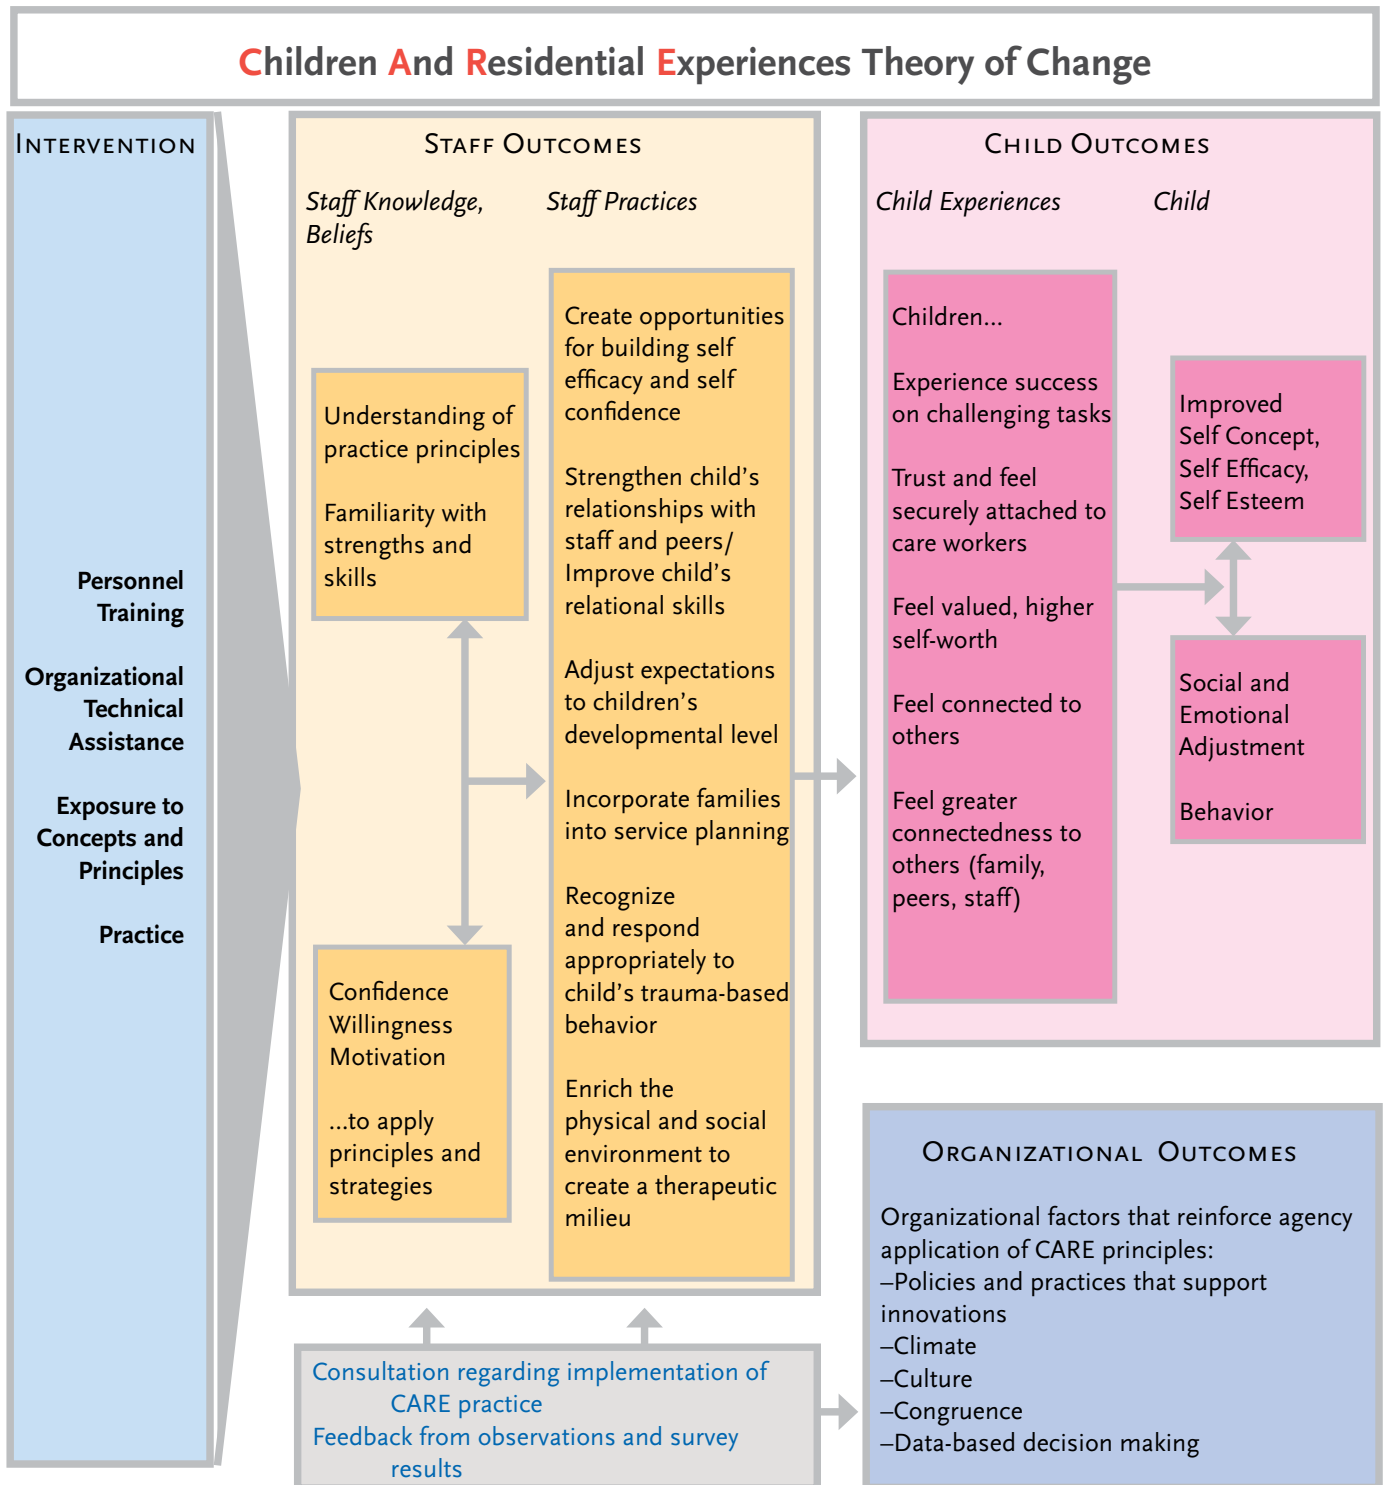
Children And Residential Experiences Theory of Change

INTERVENTION

Personnel Training

Organizational Technical Assistance

Exposure to Concepts and Principles

Practice

STAFF OUTCOMES

Staff Knowledge, Beliefs

Staff Practices

Understanding of practice principles

Familiarity with strengths and skills

Confidence
Willingness
Motivation

...to apply principles and strategies

Create opportunities for building self efficacy and self confidence

Strengthen child's relationships with staff and peers/ Improve child's relational skills

Adjust expectations to children's developmental level

Incorporate families into service planning

Recognize and respond appropriately to child's trauma-based behavior

Enrich the physical and social environment to create a therapeutic milieu

CHILD OUTCOMES

Child Experiences

Child

Children...

Experience success on challenging tasks

Trust and feel securely attached to care workers

Feel valued, higher self-worth

Feel connected to others

Feel greater connectedness to others (family, peers, staff)

Improved Self Concept, Self Efficacy, Self Esteem

Social and Emotional Adjustment

Behavior

Consultation regarding implementation of CARE practice
Feedback from observations and survey results

ORGANIZATIONAL OUTCOMES

Organizational factors that reinforce agency application of CARE principles:
–Policies and practices that support innovations
–Climate
–Culture
–Congruence
–Data-based decision making